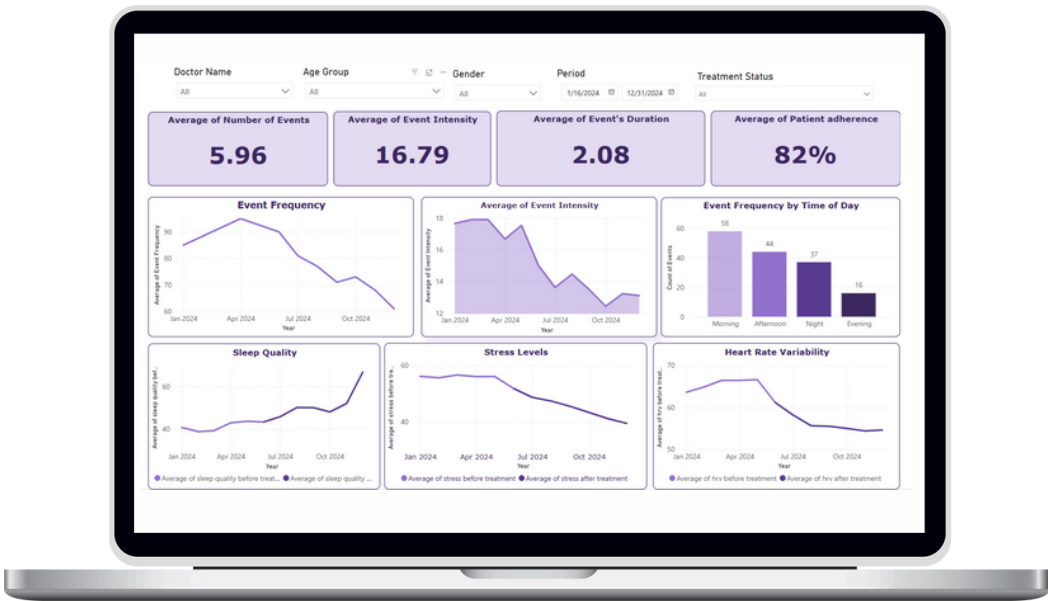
Doctor Name
All

Age Group
All

Gender
All

Period
1/16/2024
12/31/2024

Treatment Status
All

Average of Number of Events
5.96

Average of Event Intensity
16.79

Average of Event's Duration
2.08

Average of Patient adherence
82%

Event Frequency
Average of Event Frequency
90
80
70
60
Jan 2024
Apr 2024
Jul 2024
Oct 2024
Year

Average of Event Intensity
Average of Event Intensity
18
16
14
12
Jan 2024
Apr 2024
Jul 2024
Oct 2024
Year

Event Frequency by Time of Day
Count of Events
60
40
20
0
58
44
37
16
Morning
Afternoon
Night
Evening

Sleep Quality
Average of sleep quality bef...
60
40
Jan 2024
Apr 2024
Jul 2024
Oct 2024
Year
Average of sleep quality before treat...
Average of sleep quality ...

Stress Levels
Average of stress before tre...
60
40
Jan 2024
Apr 2024
Jul 2024
Oct 2024
Year
Average of stress before treatment
Average of stress after treatment

Heart Rate Variability
Average of hrv before treat...
60
40
Jan 2024
Apr 2024
Jul 2024
Oct 2024
Year
Average of hrv before treatment
Average of hrv after treatment